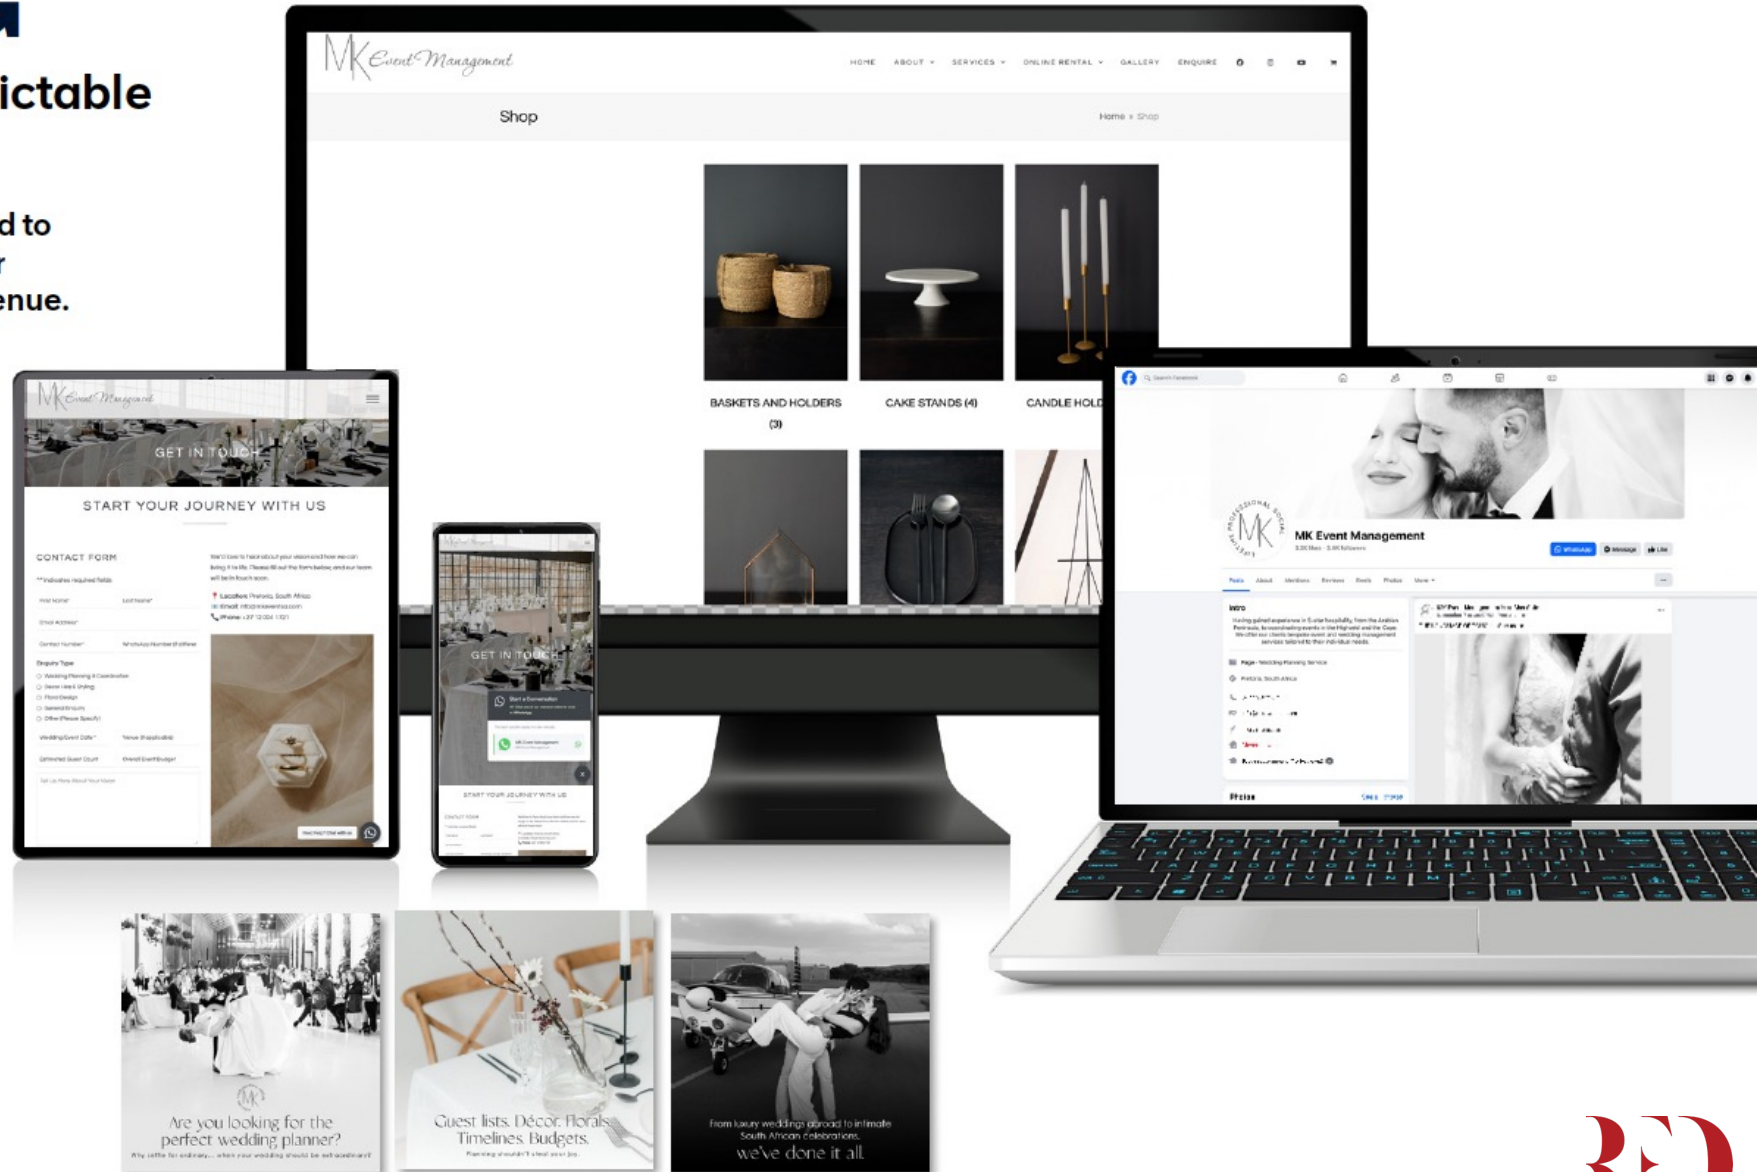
ictable

d to
r
enue.

MK Event Management

HOME ABOUT SERVICES ONLINE RENTAL GALLERY ENQUIRE

Shop

Home » Shop

BASKETS AND HOLDERS (3)

CAKE STANDS (4)

CANDLE HOLD

GET IN TOUCH

START YOUR JOURNEY WITH US

CONTACT FORM

GET IN TOUCH

START YOUR JOURNEY WITH US

MK Event Management

Intro

Photos

Are you looking for the perfect wedding planner?

Guest lists. Décor. Florals. Timelines. Budgets.

From luxury weddings abroad to intimate South African celebrations,

we've done it all.